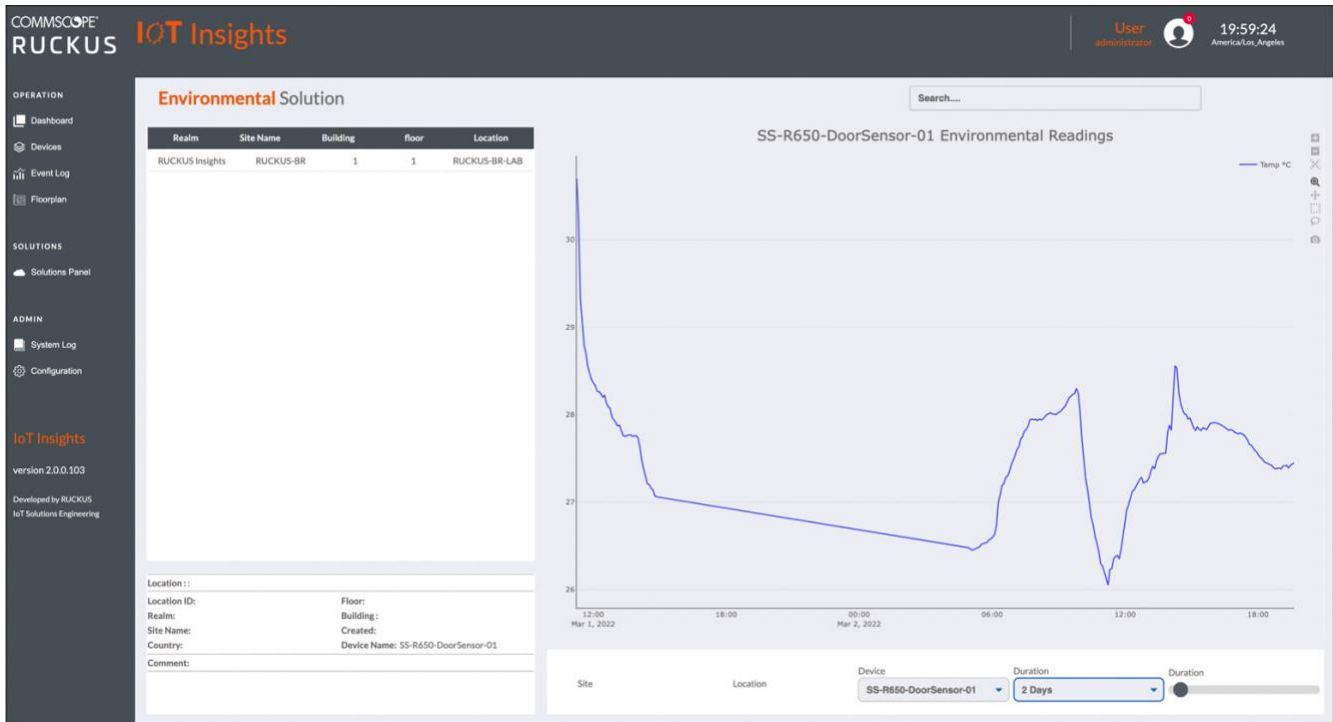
COMMSCOPE® RUCKUS

IOT Insights

User
administrator

0

19:59:24
America/Los_Angeles

OPERATION

Dashboard

Devices

Event Log

Floorplan

SOLUTIONS

Solutions Panel

ADMIN

System Log

Configuration

IoT Insights

version 2.0.0.103

Developed by RUCKUS
IoT Solutions Engineering

Environmental Solution

Search....

| Realm | Site Name | Building | floor | Location |
|---|---|---|---|---|
| RUCKUS Insights | RUCKUS-BR | 1 | 1 | RUCKUS-BR-LAB |

Location::

Location ID:
Realm:
Site Name:
Country:

Floor:
Building:
Created:
Device Name: SS-R650-DoorSensor-01

Comment:

SS-R650-DoorSensor-01 Environmental Readings

Temp °C

30
29
28
27
26

12:00
Mar 1, 2022
18:00
00:00
Mar 2, 2022
06:00
12:00
18:00

Site

Location

Device
SS-R650-DoorSensor-01

Duration
2 Days

Duration